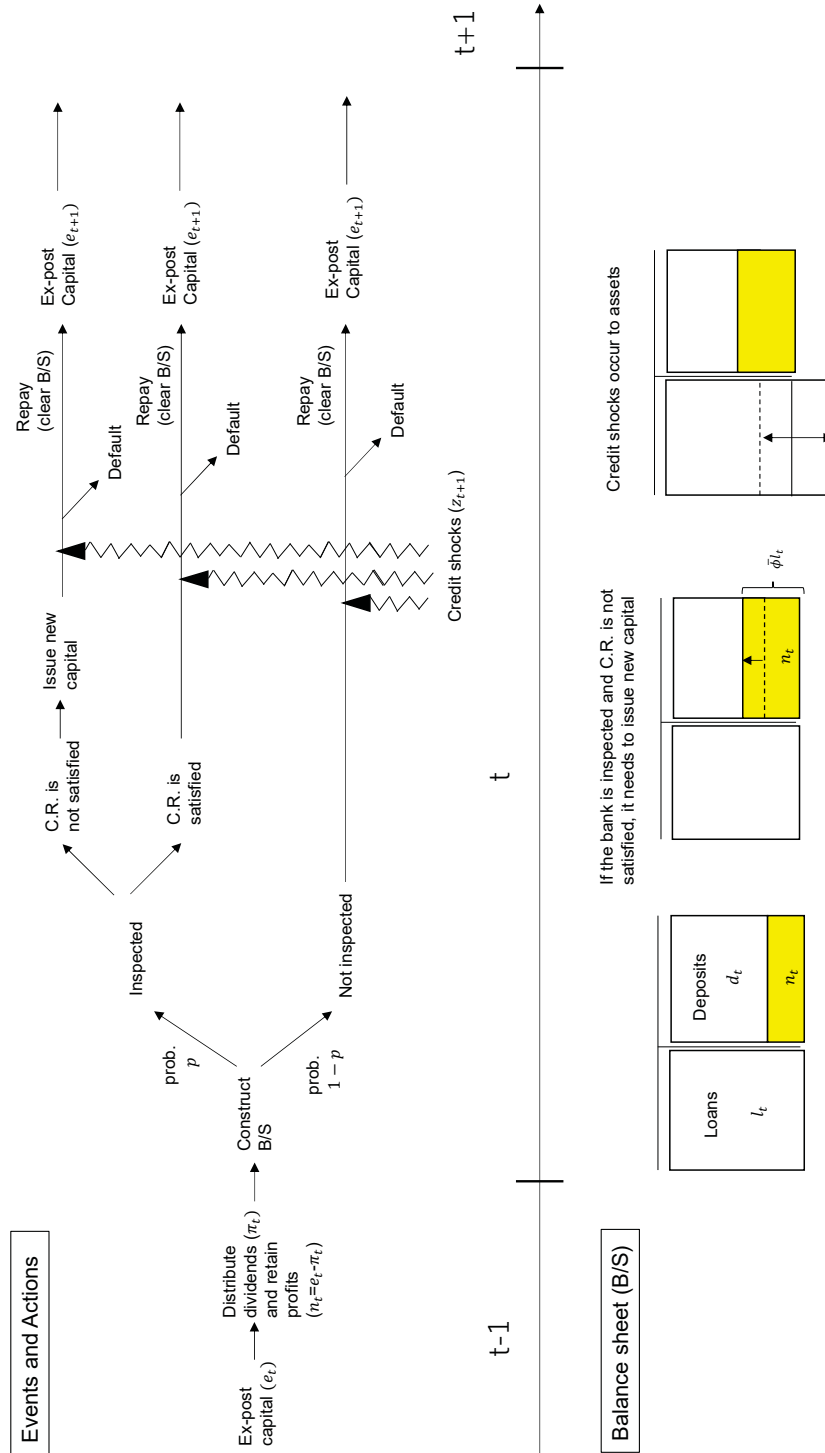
Events and Actions

Ex-post capital ($e_t$)

Distribute dividends ($\pi_t$) and retain profits ($n_t$=$e_t$-$\pi_t$)

Construct B/S

prob. $p$

prob. $1-p$

Inspected

Not inspected

C.R. is not satisfied

C.R. is satisfied

Issue new capital

Credit shocks ($z_{t+1}$)

Repay (clear B/S)

Default

Repay (clear B/S)

Default

Repay (clear B/S)

Default

Ex-post Capital ($e_{t+1}$)

Ex-post Capital ($e_{t+1}$)

Ex-post Capital ($e_{t+1}$)

t-1

t

t+1

Balance sheet (B/S)

Loans $l_t$

Deposits $d_t$

$n_t$

If the bank is inspected and C.R. is not satisfied, it needs to issue new capital

$n_t$

$\bar{\phi}l_t$

Credit shocks occur to assets